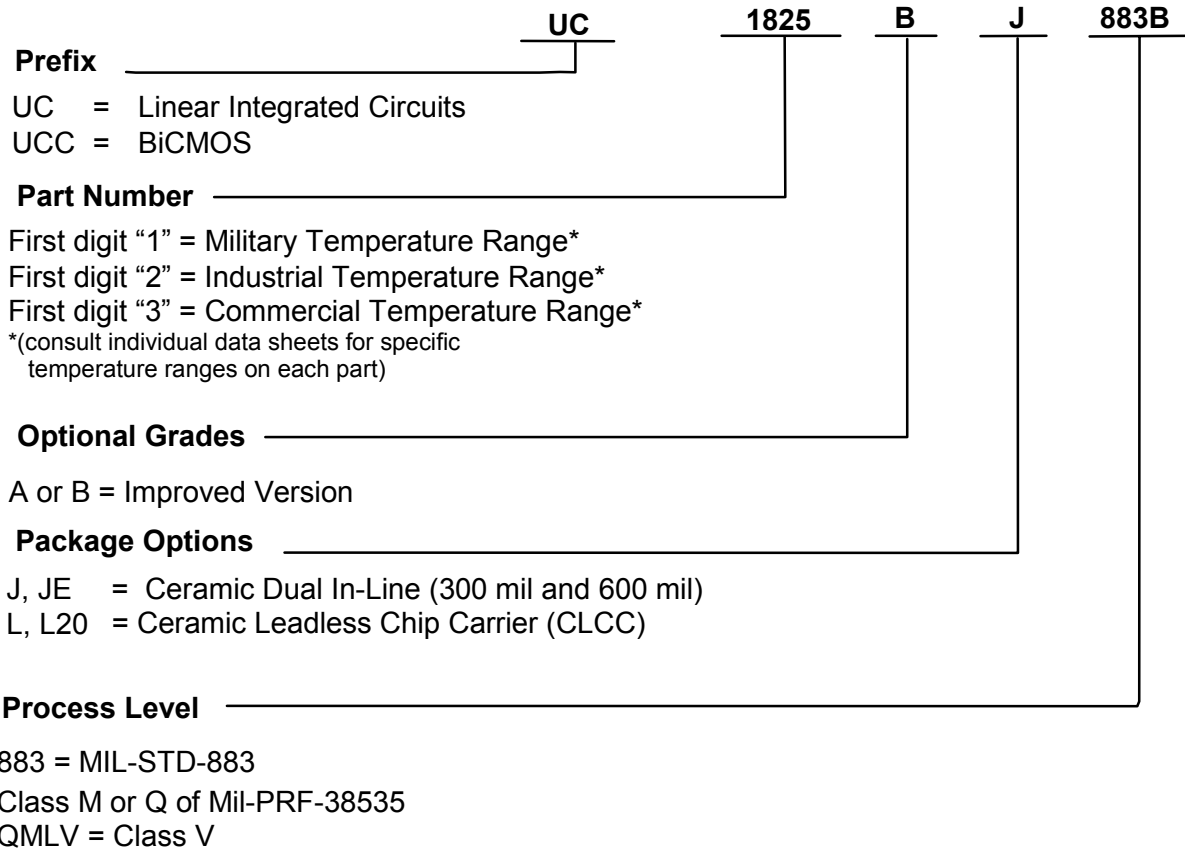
UC 1825 B J 883B

Prefix

UC = Linear Integrated Circuits
UCC = BiCMOS

Part Number

First digit “1” = Military Temperature Range*
First digit “2” = Industrial Temperature Range*
First digit “3” = Commercial Temperature Range*
*(consult individual data sheets for specific temperature ranges on each part)

Optional Grades

A or B = Improved Version

Package Options

J, JE = Ceramic Dual In-Line (300 mil and 600 mil)
L, L20 = Ceramic Leadless Chip Carrier (CLCC)

Process Level

883 = MIL-STD-883
Class M or Q of Mil-PRF-38535
QMLV = Class V